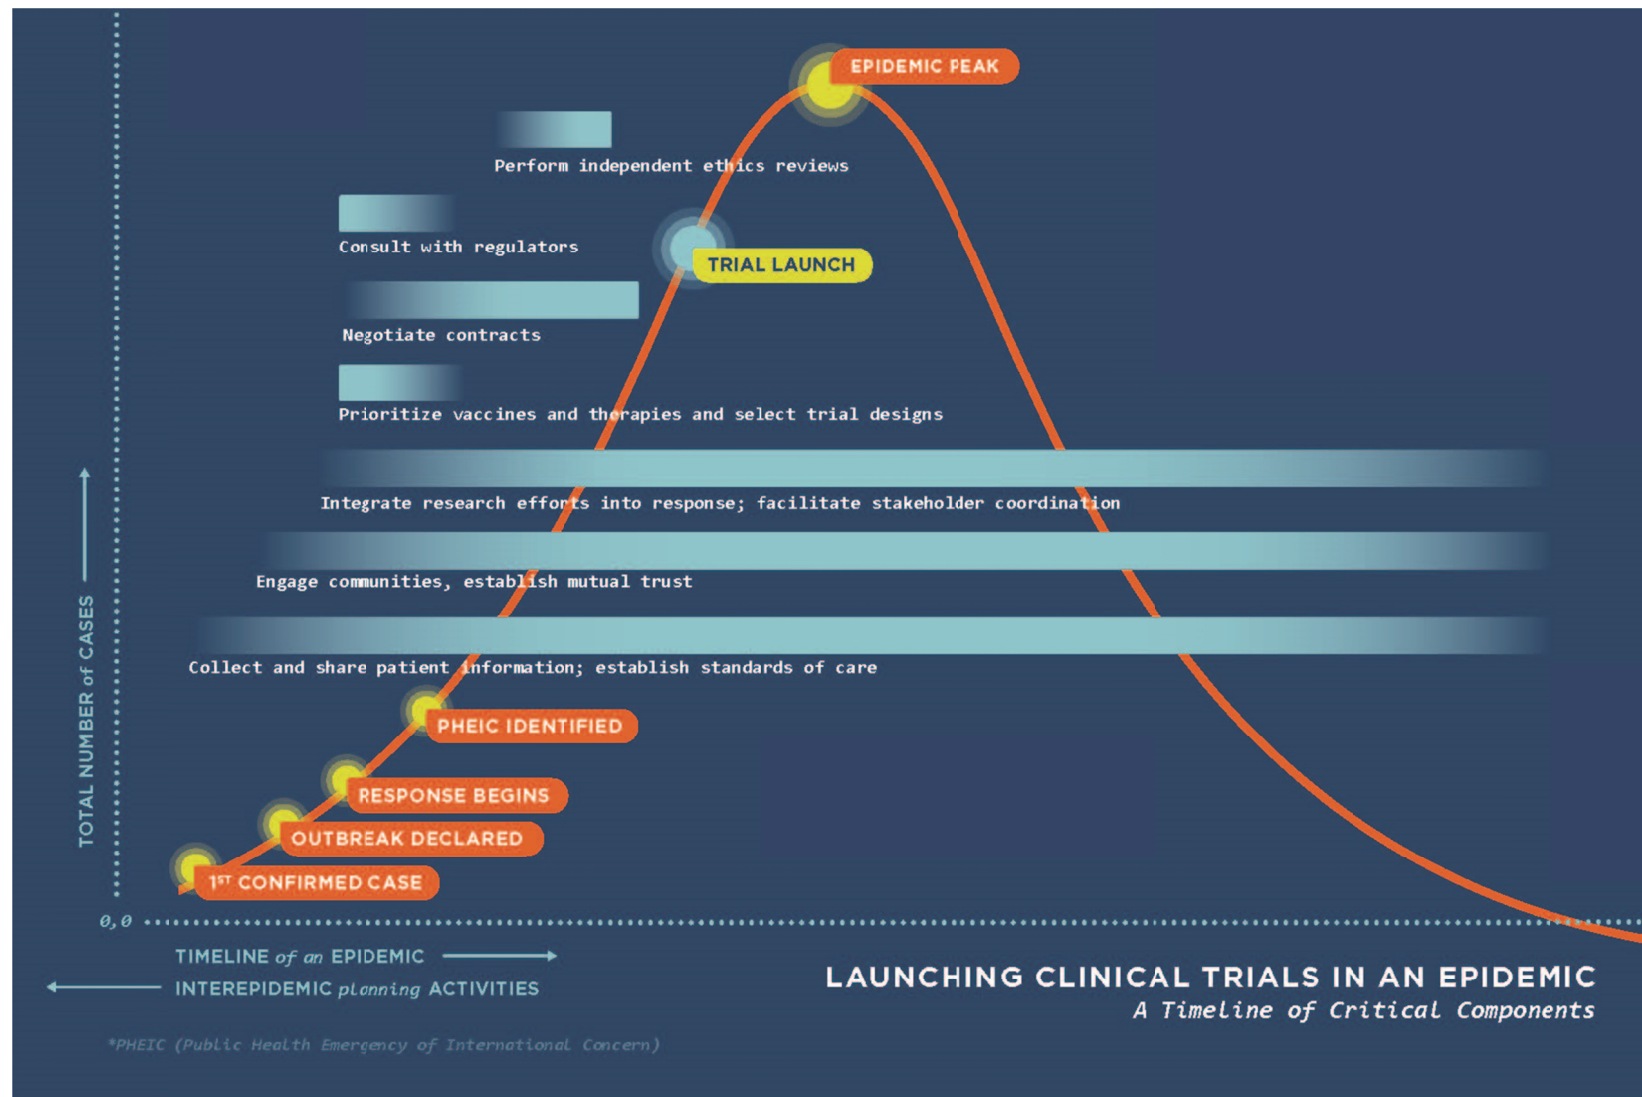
EPIDEMIC PEAK

Perform independent ethics reviews

Consult with regulators

TRIAL LAUNCH

Negotiate contracts

Prioritize vaccines and therapies and select trial designs

Integrate research efforts into response; facilitate stakeholder coordination

Engage communities, establish mutual trust

Collect and share patient information; establish standards of care

PHEIC IDENTIFIED

RESPONSE BEGINS

OUTBREAK DECLARED

$1^{ST}$ CONFIRMED CASE

TOTAL NUMBER of CASES

0,0

TIMELINE of an EPIDEMIC

INTEREPIDEMIC planning ACTIVITIES

LAUNCHING CLINICAL TRIALS IN AN EPIDEMIC
A Timeline of Critical Components

*PHEIC (Public Health Emergency of International Concern)